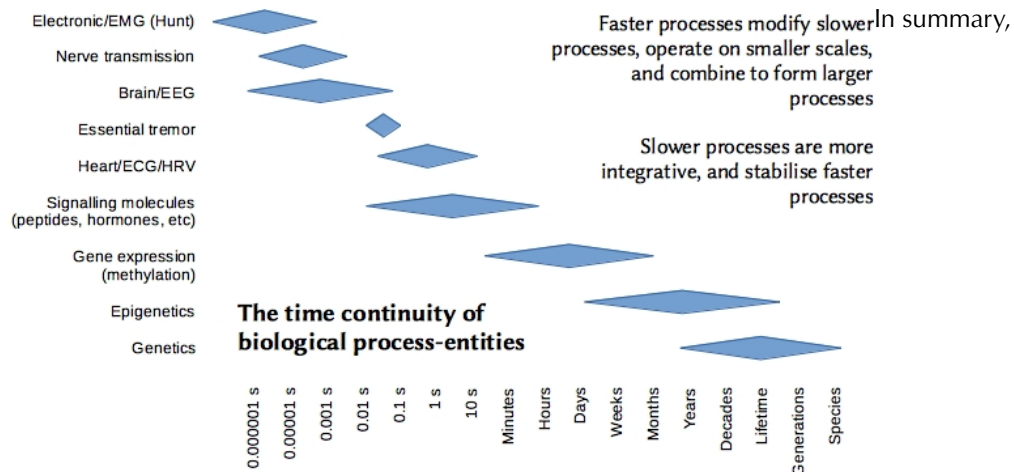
Electronic/EMG (Hunt)
Nerve transmission
Brain/EEG
Essential tremor
Heart/ECG/HRV
Signalling molecules (peptides, hormones, etc)
Gene expression (methylation)
Epigenetics
Genetics

Faster processes modify slower processes, operate on smaller scales, and combine to form larger processes

In summary,

Slower processes are more integrative, and stabilise faster processes

The time continuity of biological process-entities

0.000001 s
0.00001 s
0.001 s
0.01 s
0.1 s
1 s
10 s
Minutes
Hours
Days
Weeks
Months
Years
Decades
Lifetime
Generations
Species